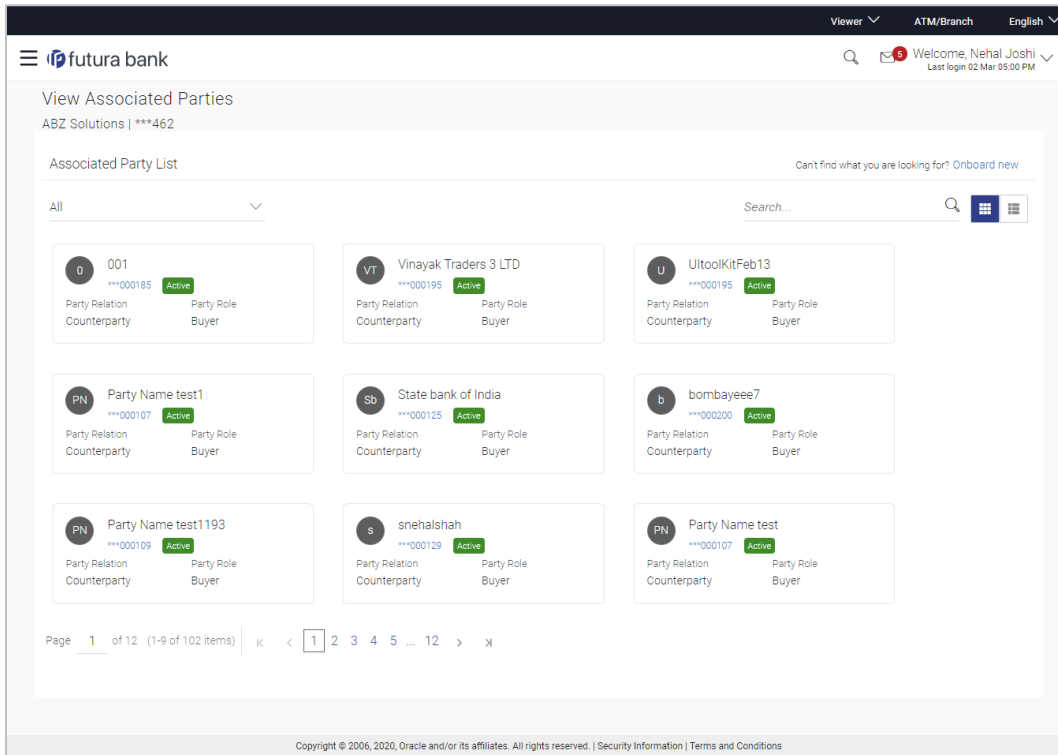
Viewer ATM/Branch English

futura bank

5 Welcome, Nehal Joshi
Last login 02 Mar 05:00 PM

View Associated Parties
ABZ Solutions | ***462

Associated Party List

Cant find what you are looking for? Onboard new

All

Search...

0 001
***000185 Active
Party Relation Party Role
Counterparty Buyer

VT Vinayak Traders 3 LTD
***000195 Active
Party Relation Party Role
Counterparty Buyer

U UltoolKitFeb13
***000195 Active
Party Relation Party Role
Counterparty Buyer

PN Party Name test1
***000107 Active
Party Relation Party Role
Counterparty Buyer

Sb State bank of India
***000125 Active
Party Relation Party Role
Counterparty Buyer

b bombayeee7
***000200 Active
Party Relation Party Role
Counterparty Buyer

PN Party Name test1193
***000109 Active
Party Relation Party Role
Counterparty Buyer

s snehalshah
***000129 Active
Party Relation Party Role
Counterparty Buyer

PN Party Name test
***000107 Active
Party Relation Party Role
Counterparty Buyer

Page 1 of 12 (1-9 of 102 items) K < 1 2 3 4 5 ... 12 > >I

Copyright © 2006, 2020, Oracle and/or its affiliates. All rights reserved. | Security Information | Terms and Conditions